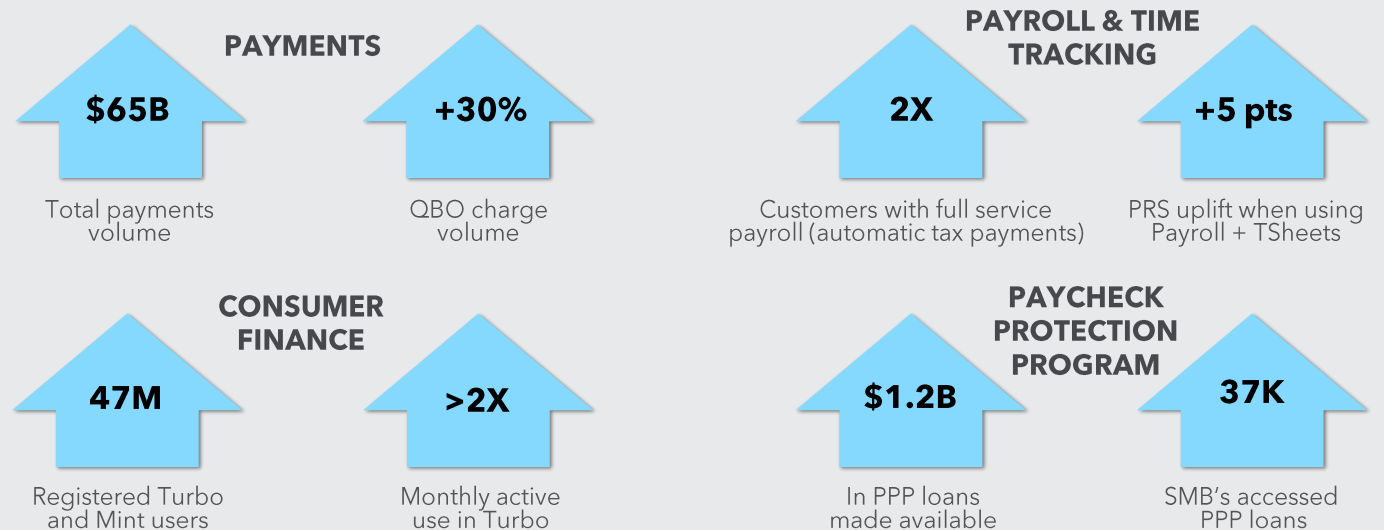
PAYMENTS

$65B

Total payments volume

+30%

QBO charge volume

PAYROLL & TIME TRACKING

2X

Customers with full service payroll (automatic tax payments)

+5 pts

PRS uplift when using Payroll + TSheets

CONSUMER FINANCE

47M

Registered Turbo and Mint users

>2X

Monthly active use in Turbo

PAYCHECK PROTECTION PROGRAM

$1.2B

In PPP loans made available

37K

SMB's accessed PPP loans